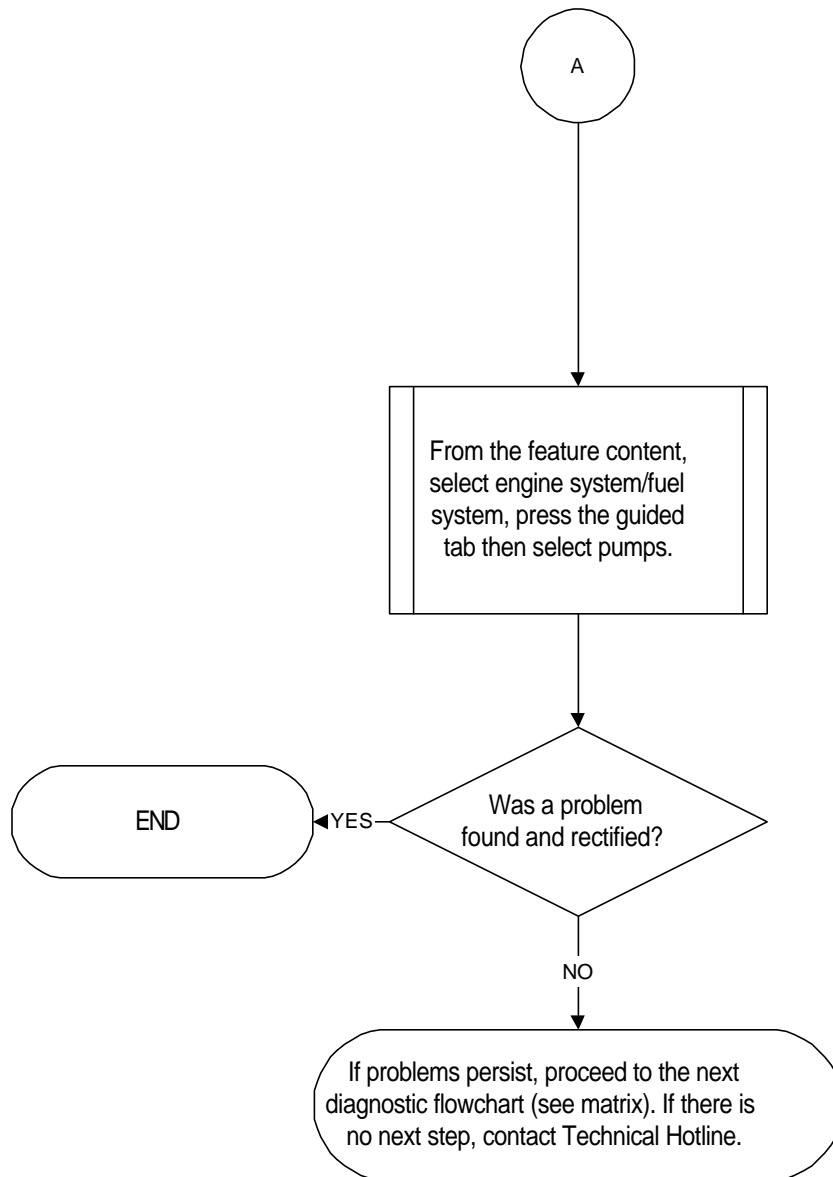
A

From the feature content, select engine system/fuel system, press the guided tab then select pumps.

Was a problem found and rectified?

YES

END

NO

If problems persist, proceed to the next diagnostic flowchart (see matrix). If there is no next step, contact Technical Hotline.